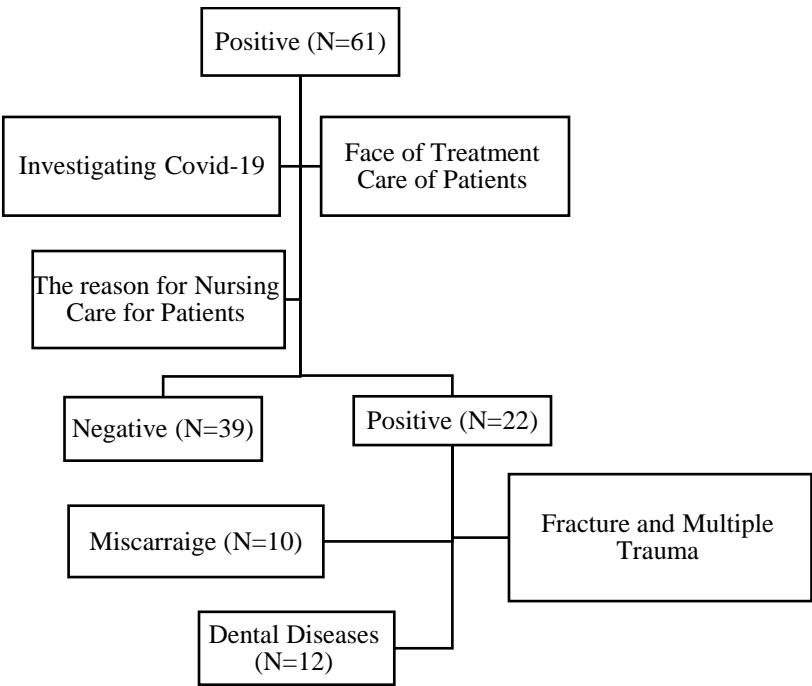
Positive (N=61)

Investigating Covid-19

Face of Treatment Care of Patients

The reason for Nursing Care for Patients

Negative (N=39)

Positive (N=22)

Miscarraige (N=10)

Fracture and Multiple Trauma

Dental Diseases (N=12)